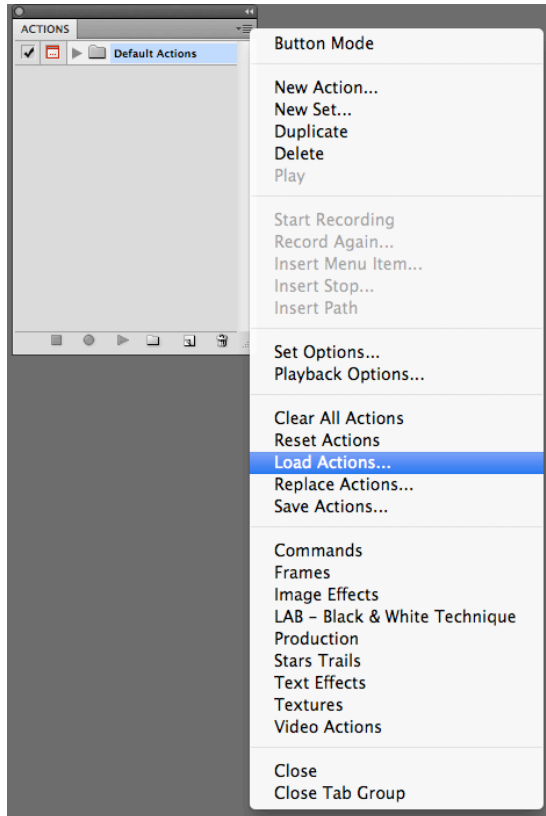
ACTIONS

Default Actions

Button Mode

New Action...
New Set...
Duplicate
Delete
Play

Start Recording
Record Again...
Insert Menu Item...
Insert Stop...
Insert Path

Set Options...
Playback Options...

Clear All Actions
Reset Actions
Load Actions...
Replace Actions...
Save Actions...

Commands
Frames
Image Effects
LAB - Black & White Technique
Production
Stars Trails
Text Effects
Textures
Video Actions

Close
Close Tab Group